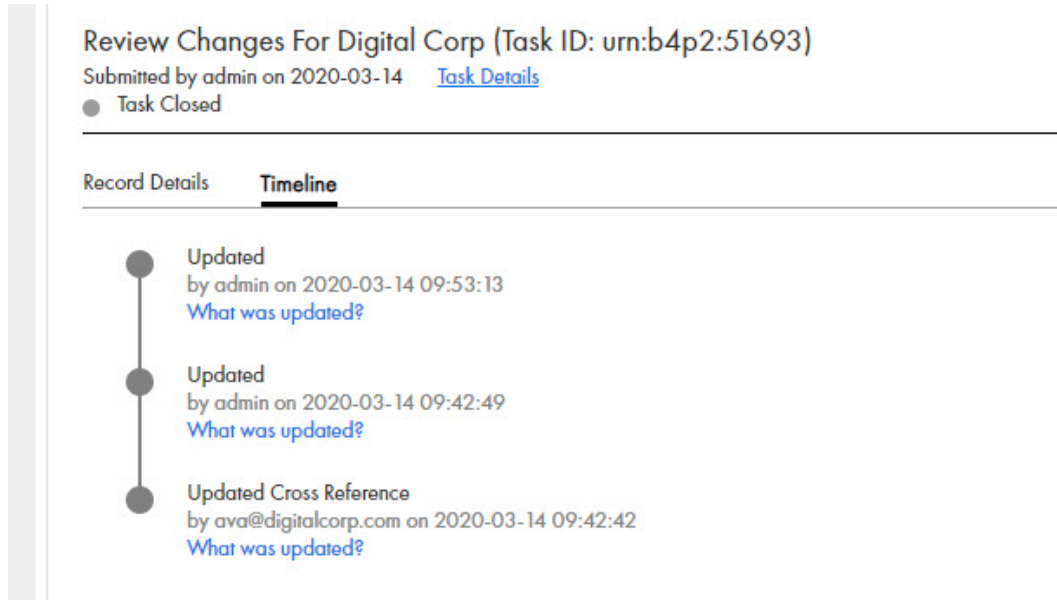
Review Changes For Digital Corp (Task ID: urn:b4p2:51693)

Submitted by admin on 2020-03-14 Task Details

Task Closed

Record Details Timeline

Updated
by admin on 2020-03-14 09:53:13
What was updated?

Updated
by admin on 2020-03-14 09:42:49
What was updated?

Updated Cross Reference
by ava@digitalcorp.com on 2020-03-14 09:42:42
What was updated?